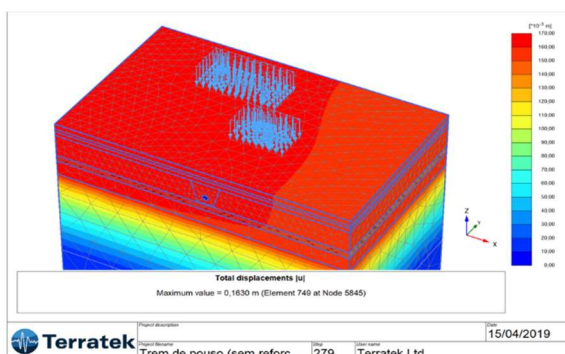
$[\cdot 10^{-3}\ m]$
170,00
160,00
150,00
140,00
130,00
120,00
110,00
100,00
90,00
80,00
70,00
60,00
50,00
40,00
30,00
20,00
10,00
0,00

z
y
x

Total displacements |u|
Maximum value = 0,1630 m (Element 749 at Node 5845)

Terratek
Project description
Project filename
Trem de pouso (sem reforç
Step
279
User name
Terratek Ltd
Date
15/04/2019